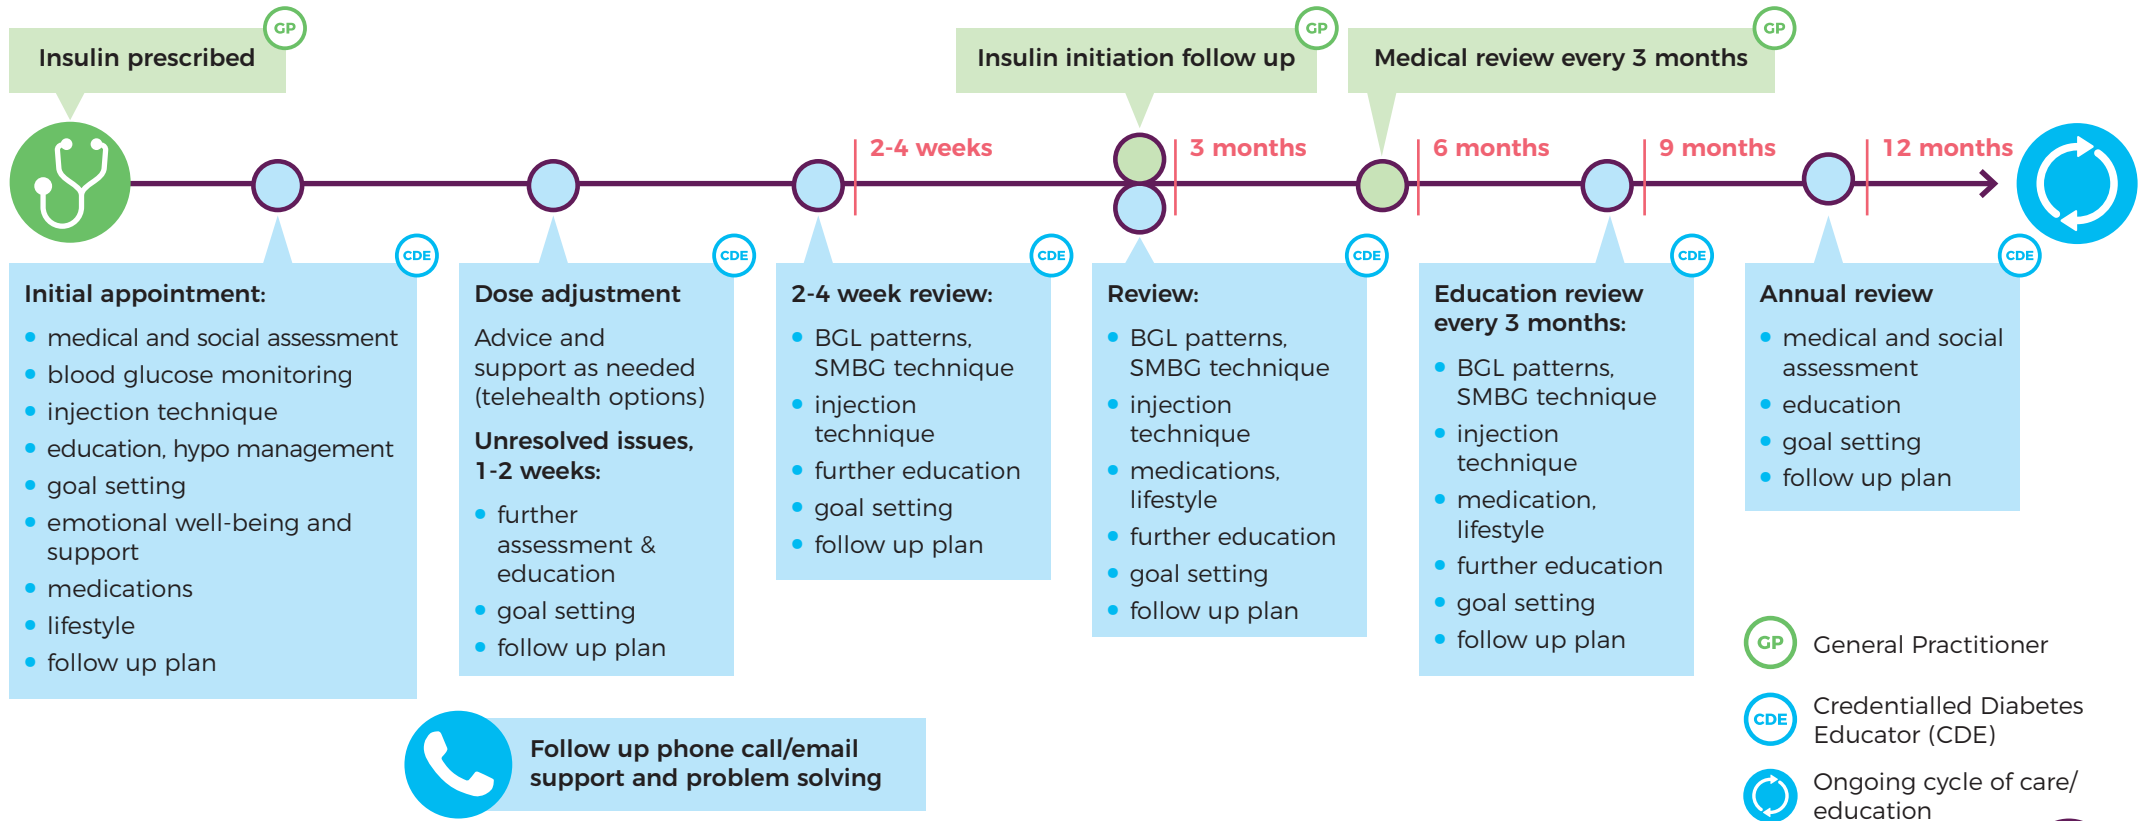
Insulin prescribed GP

Insulin initiation follow up GP

Medical review every 3 months GP

2-4 weeks

3 months

6 months

9 months

12 months

CDE
Initial appointment:
- medical and social assessment
- blood glucose monitoring
- injection technique
- education, hypo management
- goal setting
- emotional well-being and support
- medications
- lifestyle
- follow up plan

CDE
Dose adjustment
Advice and support as needed (telehealth options)
Unresolved issues, 1-2 weeks:
- further assessment & education
- goal setting
- follow up plan

CDE
2-4 week review:
- BGL patterns, SMBG technique
- injection technique
- further education
- goal setting
- follow up plan

CDE
Review:
- BGL patterns, SMBG technique
- injection technique
- medications, lifestyle
- further education
- goal setting
- follow up plan

CDE
Education review every 3 months:
- BGL patterns, SMBG technique
- injection technique
- medication, lifestyle
- further education
- goal setting
- follow up plan

CDE
Annual review
- medical and social assessment
- education
- goal setting
- follow up plan

Follow up phone call/email support and problem solving

GP General Practitioner

CDE Credentialled Diabetes Educator (CDE)

Ongoing cycle of care/ education